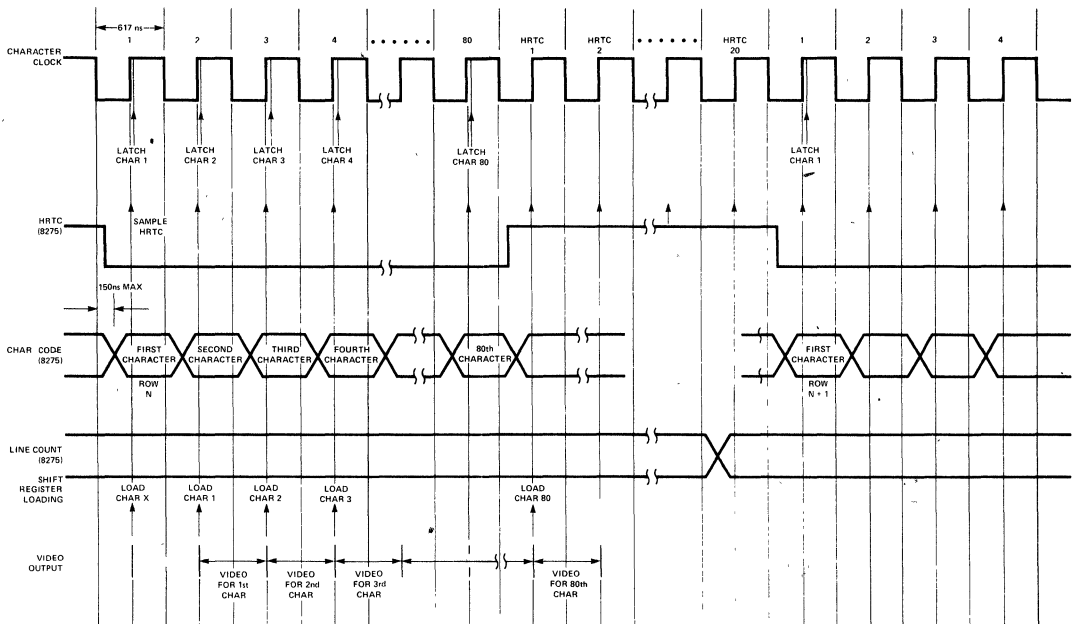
617 ns

1 2 3 4 • • • • • • 80 HRTC 1 HRTC 2 • • • • • • HRTC 20 1 2 3 4

CHARACTER CLOCK

LATCH CHAR 1

LATCH CHAR 2

LATCH CHAR 3

LATCH CHAR 4

LATCH CHAR 80

LATCH CHAR 1

HRTC (8275)

SAMPLE HRTC

150ns MAX

CHAR CODE (8275)

FIRST CHARACTER

ROW N

SECOND CHARACTER

THIRD CHARACTER

FOURTH CHARACTER

80th CHARACTER

FIRST CHARACTER

ROW N + 1

LINE COUNT (8275)

SHIFT REGISTER LOADING

LOAD CHAR X

LOAD CHAR 1

LOAD CHAR 2

LOAD CHAR 3

LOAD CHAR 80

VIDEO OUTPUT

VIDEO FOR 1st CHAR

VIDEO FOR 2nd CHAR

VIDEO FOR 3rd CHAR

VIDEO FOR 80th CHAR